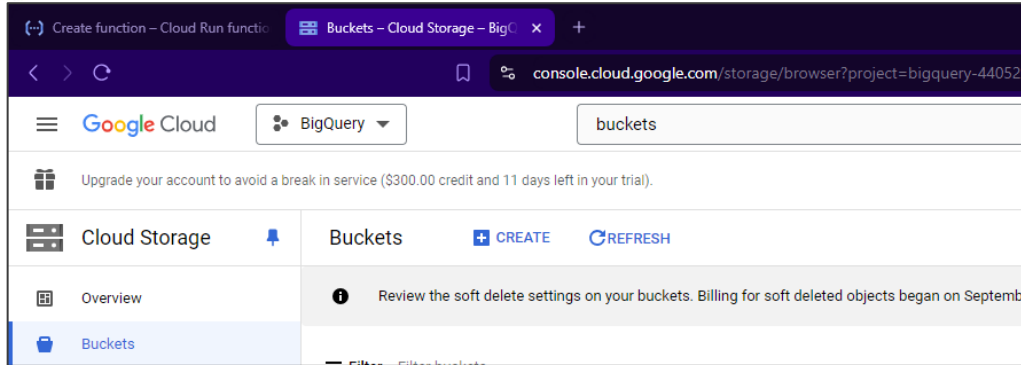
Create function – Cloud Run functio
Buckets – Cloud Storage – BigC ×
+

console.cloud.google.com/storage/browser?project=bigquery-44052

Google Cloud
BigQuery
buckets

Upgrade your account to avoid a break in service ($300.00 credit and 11 days left in your trial).

Cloud Storage
Buckets
CREATE
REFRESH

Overview
Review the soft delete settings on your buckets. Billing for soft deleted objects began on Septemb

Buckets
Filter Filter buckets